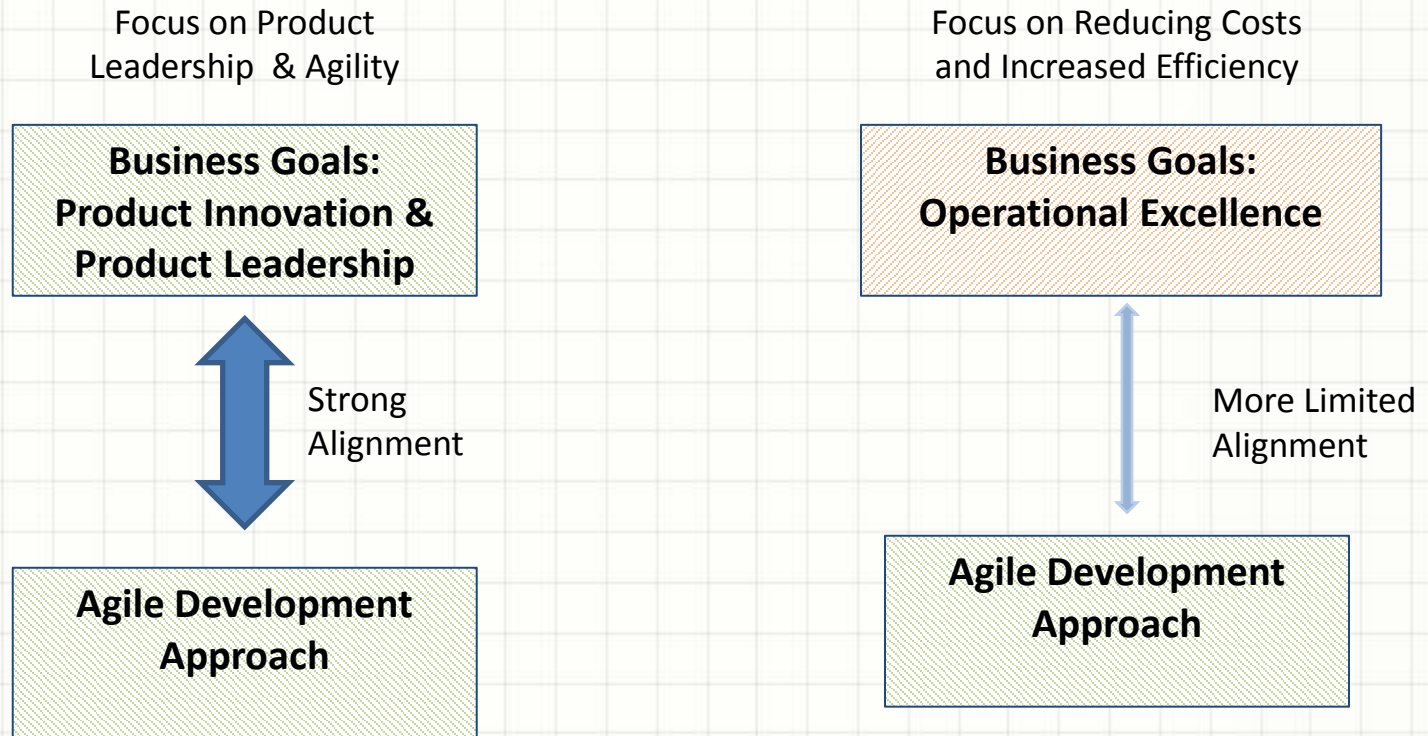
Focus on Product Leadership & Agility

Business Goals: Product Innovation & Product Leadership

Strong Alignment

Agile Development Approach

Focus on Reducing Costs and Increased Efficiency

Business Goals: Operational Excellence

More Limited Alignment

Agile Development Approach